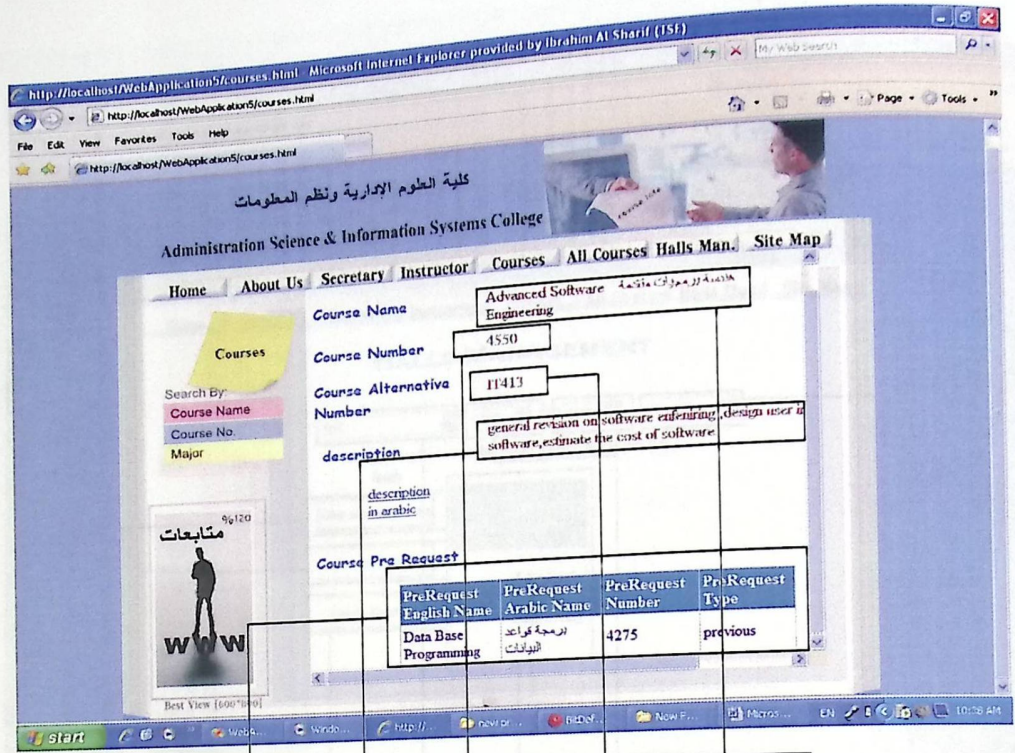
http://localhost/WebApplication5/courses.html - Microsoft Internet Explorer provided by Ibrahim Al Sharif (ISF)

http://localhost/WebApplication5/courses.html

My Web Search

File Edit View Favorites Tools Help

http://localhost/WebApplication5/courses.html

Page Tools

كلية العلوم الإدارية ونظم المعلومات

Administration Science & Information Systems College

Home About Us Secretary Instructor Courses All Courses Halls Man. Site Map

Courses

Search By:
Course Name
Course No.
Major

Course Name
Advanced Software Engineering هندسة برمجيات متقدمة

Course Number
4550

Course Alternativa Number
IT413

description
general revision on software enfeniring, design user in software, estimate the cost of software

description in arabic

%120
متابعات

WWW

Best View [600*800]

Course Pre Request

| PreRequest English Name | PreRequest Arabic Name | PreRequest Number | PreRequest Type |
|---|---|---|---|
| Data Base Programming | برمجة قواعد البيانات | 4275 | previous |

Start Web A... Windo... http://... new pr... BitDef... New F... Micros... EN 10:28 AM